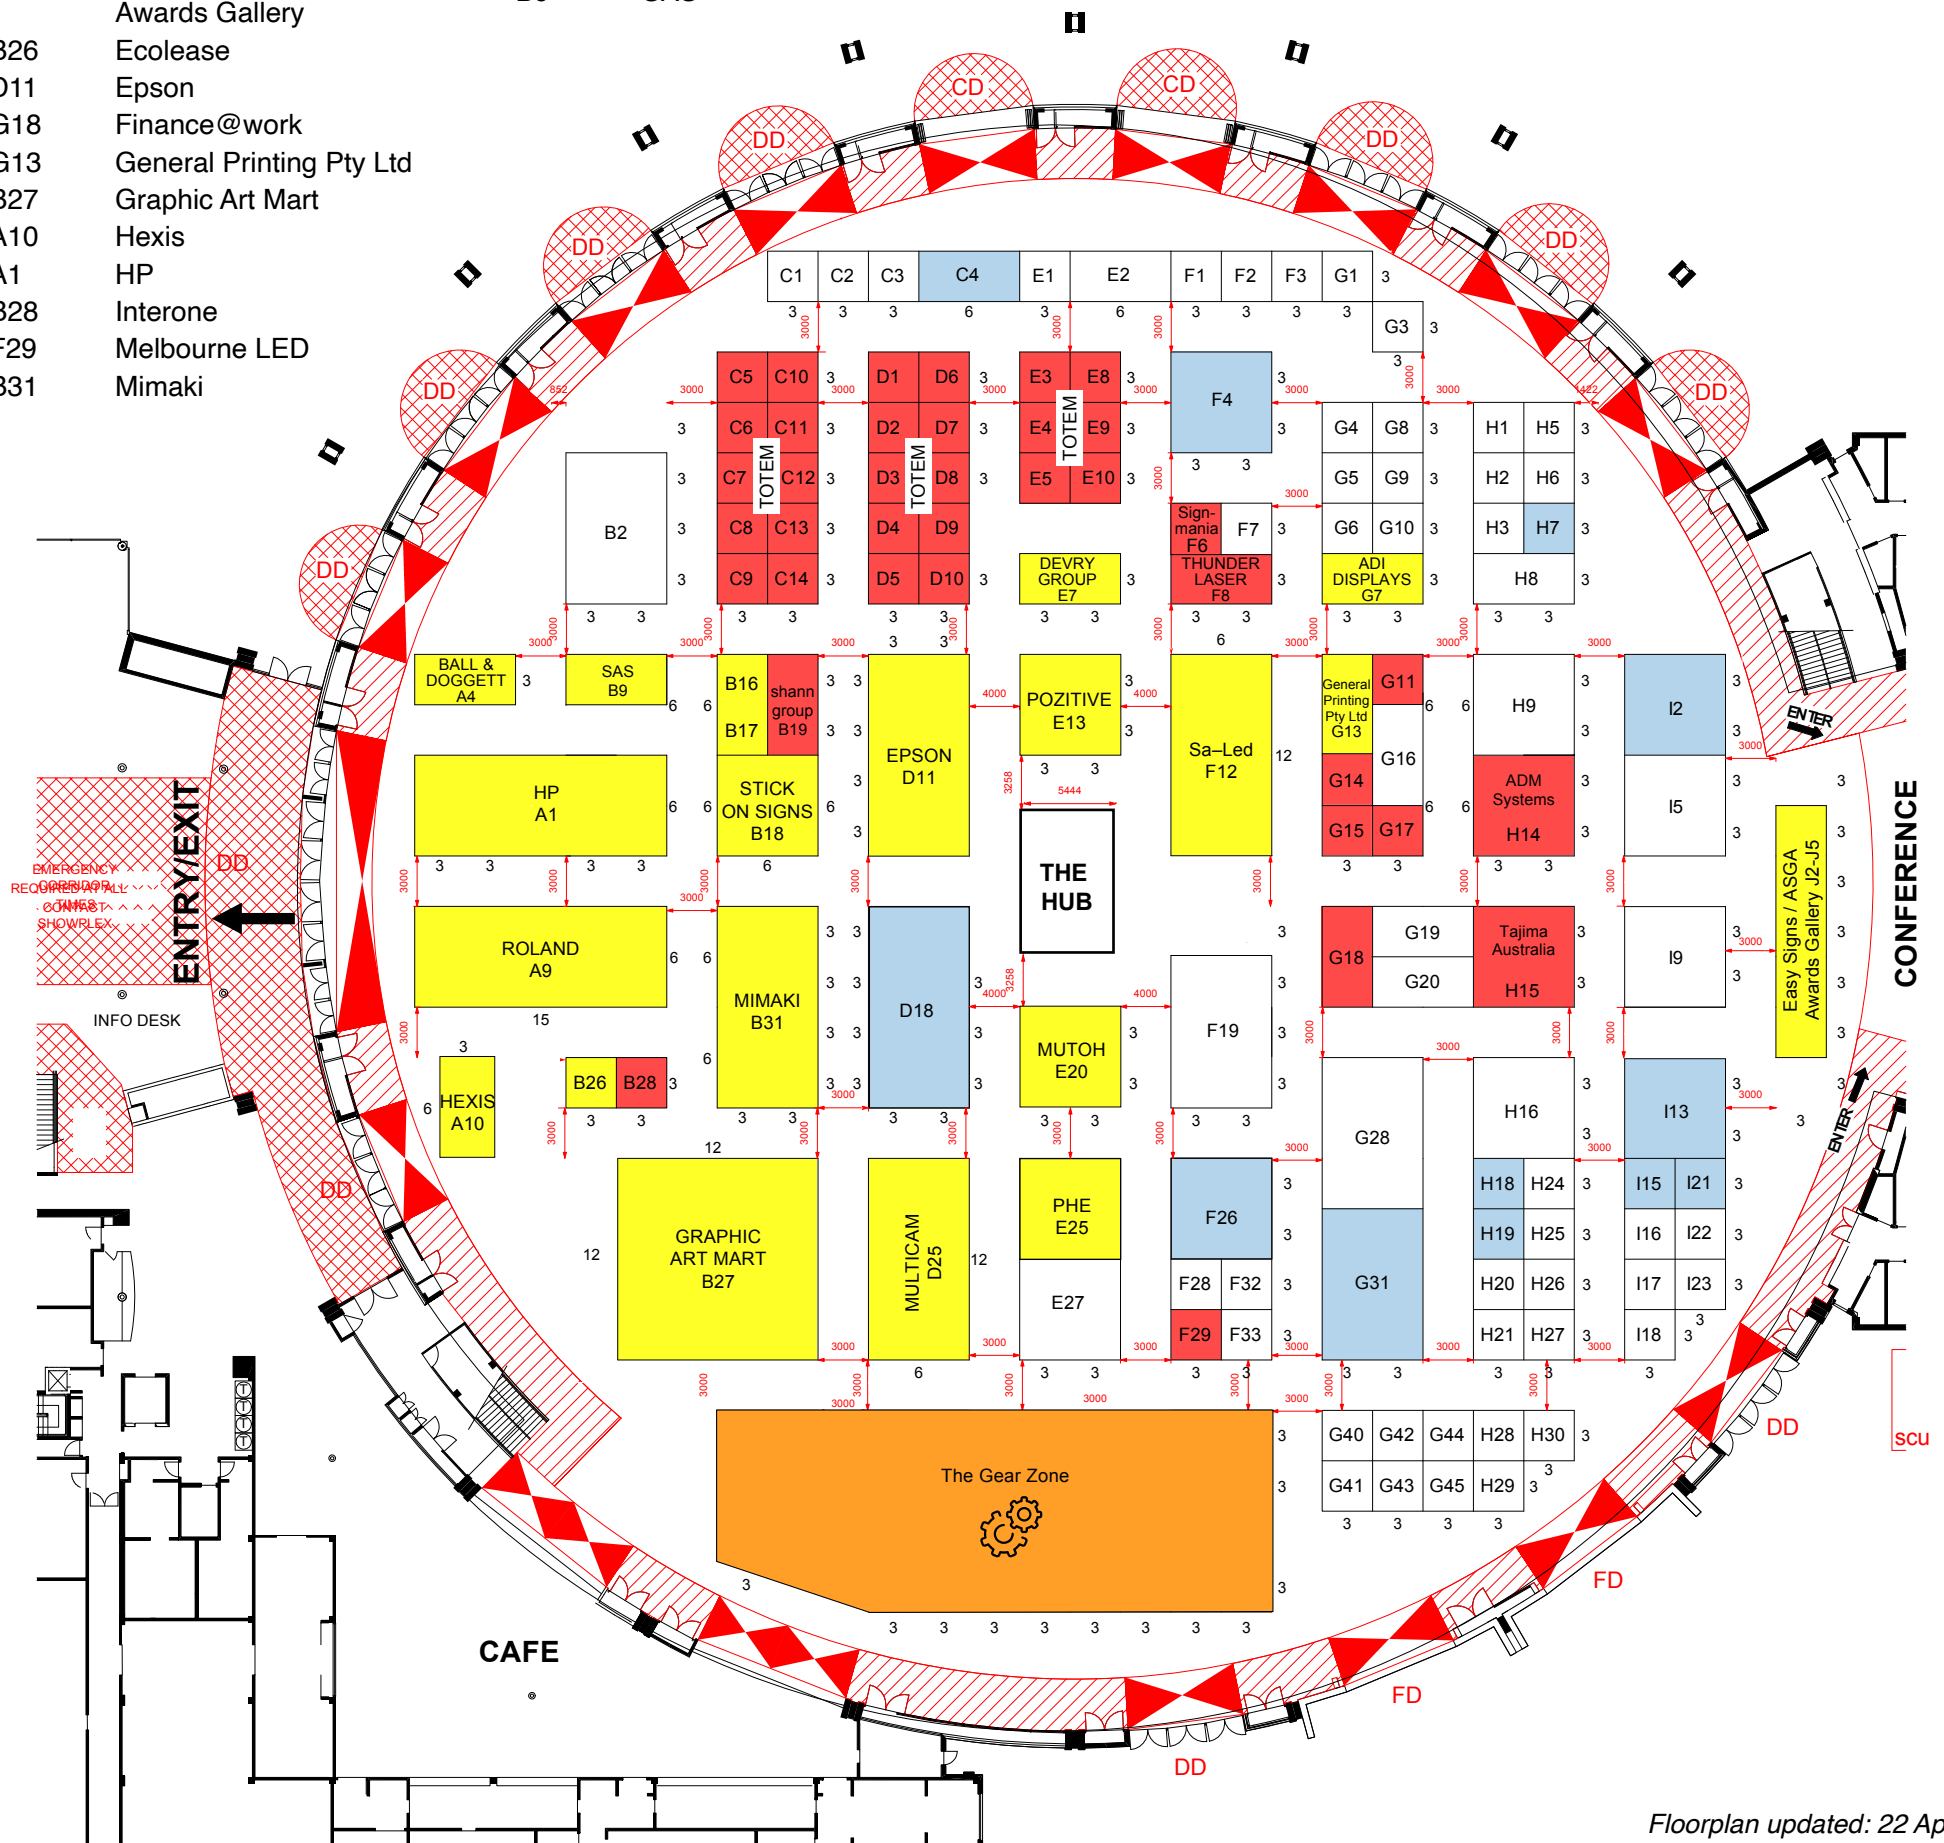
Awards Gallery
326 Ecolease
D11 Epson
G18 Finance@work
G13 General Printing Pty Ltd
B27 Graphic Art Mart
A10 Hexis
A1 HP
B28 Interone
F29 Melbourne LED
B31 Mimaki

CD CD DD DD DD DD DD DD DD DD

C1 C2 C3 C4 E1 E2 F1 F2 F3 G1 G3
C5 C10 C6 C11 C7 TOTEM C12 C8 C13 C9 C14
D1 D6 D2 D7 D3 TOTEM D8 D4 D9 D5 D10
E3 E8 E4 TOTEM E9 E5 E10
F4 G4 G8 G5 G9 G6 G10 H1 H5 H2 H6 H3 H7 H8
B2
Sign-mania F6 F7
THUNDER LASER F8
DEVRY GROUP E7
ADI DISPLAYS G7
BALL & DOGGETT A4
SAS B9
B16 shann group B19 B17
EPSON D11
POZITIVE E13
Sa-Led F12
General Printing Pty Ltd G13 G11 G16 G14 G15 G17
H9
ADM Systems H14
I2 I5
HP A1
STICK ON SIGNS B18
THE HUB
ENTRY/EXIT
EMERGENCY CORRIDOR REQUIRED AT ALL TIMES CONTACT SHOWPLEX
INFO DESK
ROLAND A9
MIMAKI B31
D18
MUTOH E20
F19
G18 G19 G20
Tajima Australia H15
I9
Easy Signs / ASGA Awards Gallery J2-J5
CONFERENCE
ENTER
ENTER
HEXIS A10
B26 B28
G28
H16
I13
GRAPHIC ART MART B27
MULTICAM D25
PHE E25
E27
F26
F28 F32 F29 F33
G31
H18 H24 H19 H25 H20 H26 H21 H27
I15 I21 I16 I22 I17 I23 I18
The Gear Zone
G40 G42 G44 H28 H30 G41 G43 G45 H29
CAFE
FD FD DD DD
scu
Floorplan updated: 22 Ap